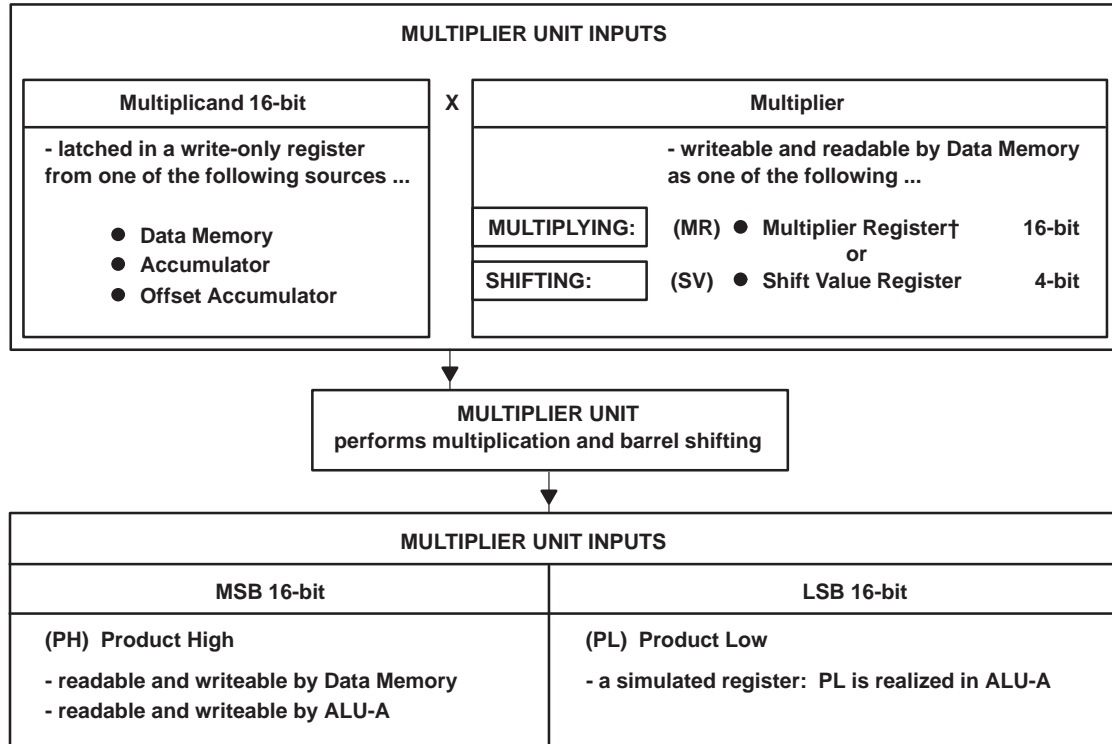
MULTIPLIER UNIT INPUTS

Multiplicand 16-bit

- latched in a write-only register from one of the following sources ...

● Data Memory
● Accumulator
● Offset Accumulator

X

Multiplier

- writeable and readable by Data Memory as one of the following ...

MULTIPLYING: (MR) ● Multiplier Register† 16-bit
or
SHIFTING: (SV) ● Shift Value Register 4-bit

MULTIPLIER UNIT
performs multiplication and barrel shifting

MULTIPLIER UNIT INPUTS

| MSB 16-bit | LSB 16-bit |
|---|---|
| (PH) Product High<br>- readable and writeable by Data Memory<br>- readable and writeable by ALU-A | (PL) Product Low<br>- a simulated register: PL is realized in ALU-A |